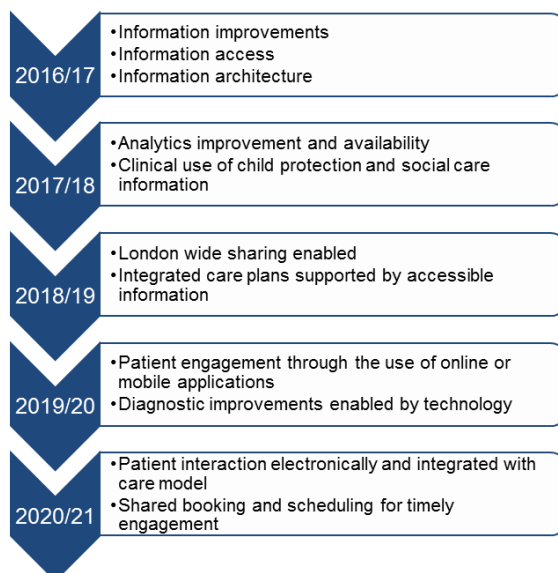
2016/17
•Information improvements
•Information access
•Information architecture

2017/18
•Analytics improvement and availability
•Clinical use of child protection and social care information

2018/19
•London wide sharing enabled
•Integrated care plans supported by accessible information

2019/20
•Patient engagement through the use of online or mobile applications
•Diagnostic improvements enabled by technology

2020/21
•Patient interaction electronically and integrated with care model
•Shared booking and scheduling for timely engagement